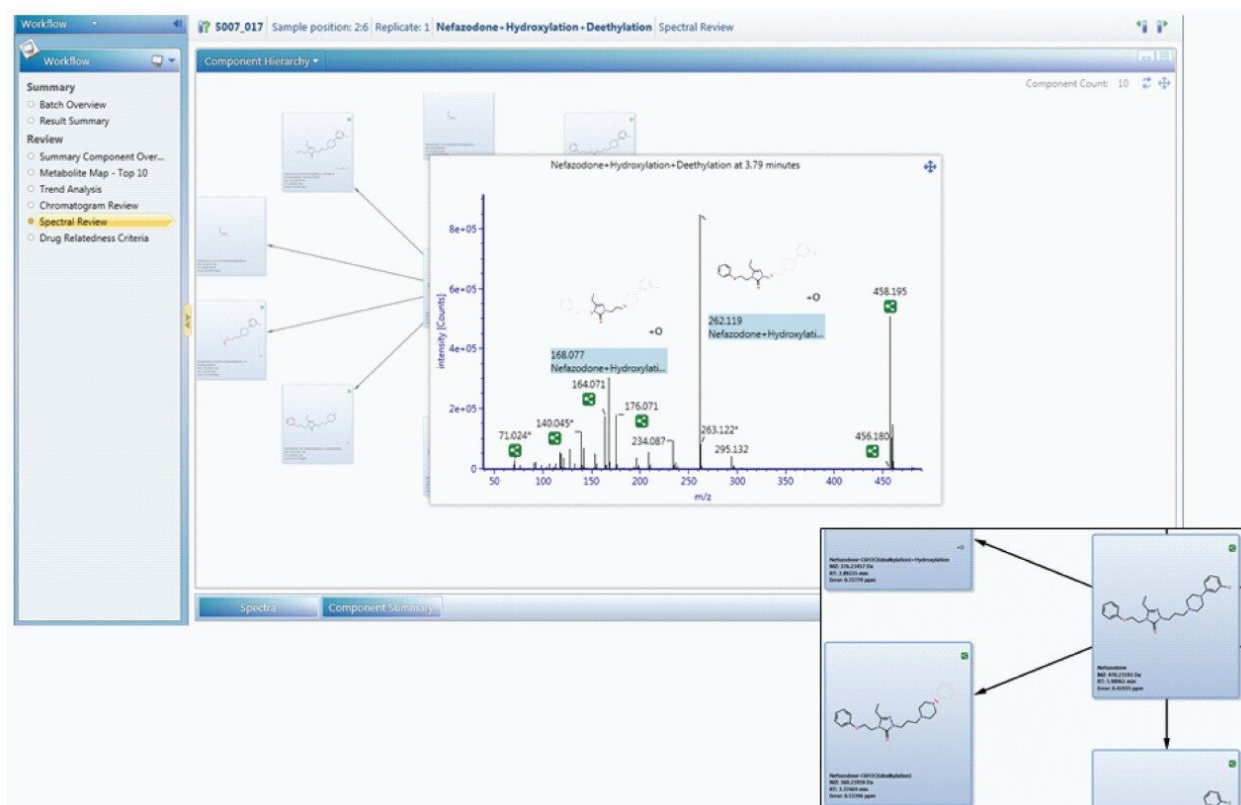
Workflow

Workflow

Summary
Batch Overview
Result Summary
Review
Summary Component Over...
Metabolite Map - Top 10
Trend Analysis
Chromatogram Review
Spectral Review
Drug Relatedness Criteria

S007_017 Sample position: 2:6 Replicate: 1 Nefazodone+Hydroxylation+Deethylation Spectral Review

Component Hierarchy

Component Count: 10

Nefazodone+Hydroxylation+Deethylation at 3.79 minutes

8e+05
6e+05
4e+05
2e+05
0
intensity [Counts]

+O
458.195
262.119
Nefazodone+Hydroxylati...
+O
168.077
Nefazodone+Hydroxylati...
164.071
176.071
140.045*
71.024*
234.087
263.122*
295.132
456.180

50 100 150 200 250 300 350 400 450
m/z

Spectra Component Summary

Nefazodone-C6H5Cl(dealkylation)+Hydroxylation
M/Z: 376.21957 Da
RT: 2.89235 min
Error: 0.72779 ppm

Nefazodone
M/Z: 470.23193 Da
RT: 5.98961 min
Error: 0.41935 ppm

Nefazodone-C6H5Cl(dealkylation)
M/Z: 360.21959 Da
RT: 3.37469 min
Error: 0.13396 ppm